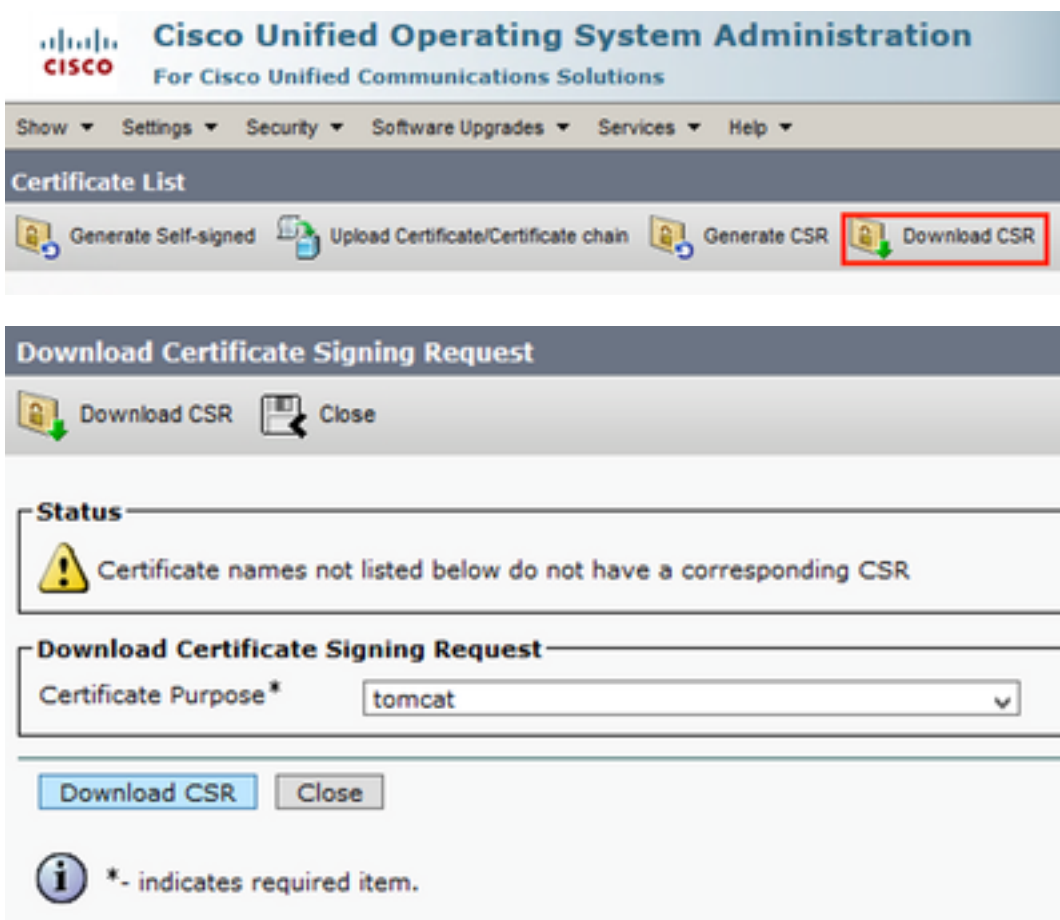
cisco
Cisco Unified Operating System Administration
For Cisco Unified Communications Solutions

Show ▾ Settings ▾ Security ▾ Software Upgrades ▾ Services ▾ Help ▾

Certificate List

Generate Self-signed Upload Certificate/Certificate chain Generate CSR Download CSR

Download Certificate Signing Request

Download CSR Close

Status

Certificate names not listed below do not have a corresponding CSR

Download Certificate Signing Request

Certificate Purpose* tomcat

Download CSR Close

*- indicates required item.